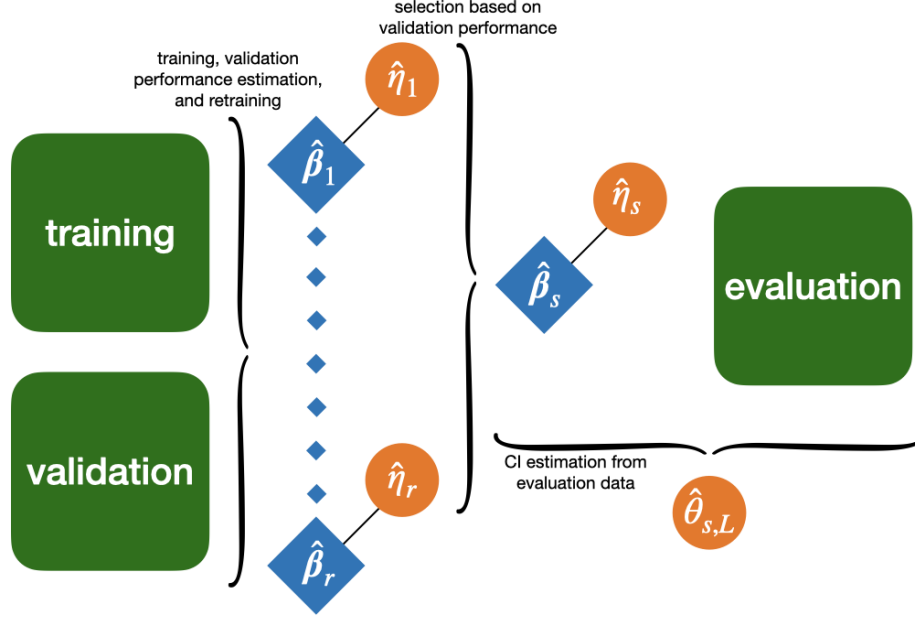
selection based on validation performance

training, validation performance estimation, and retraining

$\hat{\eta}_1$

$\hat{\beta}_1$

training

$\hat{\eta}_s$

$\hat{\beta}_s$

evaluation

validation

$\hat{\eta}_r$

$\hat{\beta}_r$

CI estimation from evaluation data

$\hat{\theta}_{s,L}$